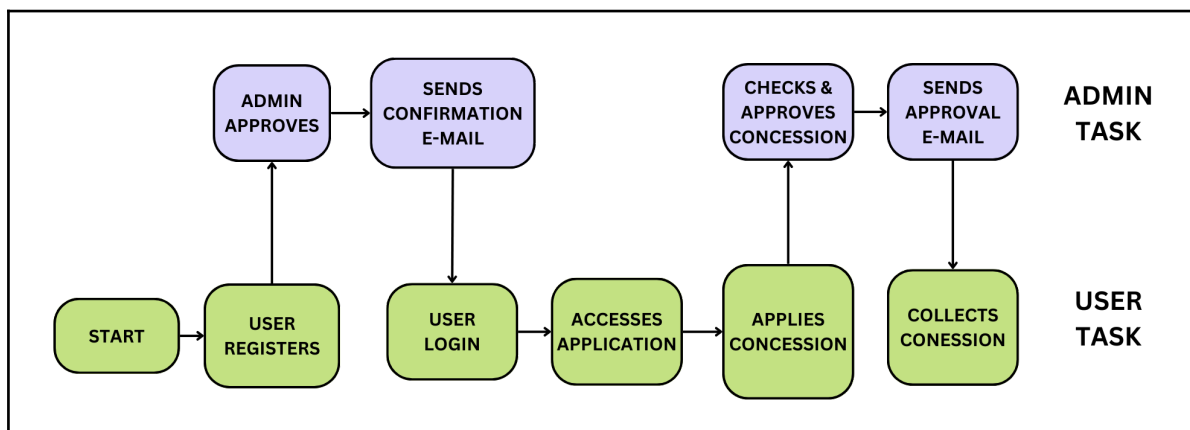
ADMIN APPROVES

SENDS CONFIRMATION E-MAIL

CHECKS & APPROVES CONCESSION

SENDS APPROVAL E-MAIL

ADMIN TASK

START

USER REGISTERS

USER LOGIN

ACCESSES APPLICATION

APPLIES CONCESSION

COLLECTS CONESSION

USER TASK